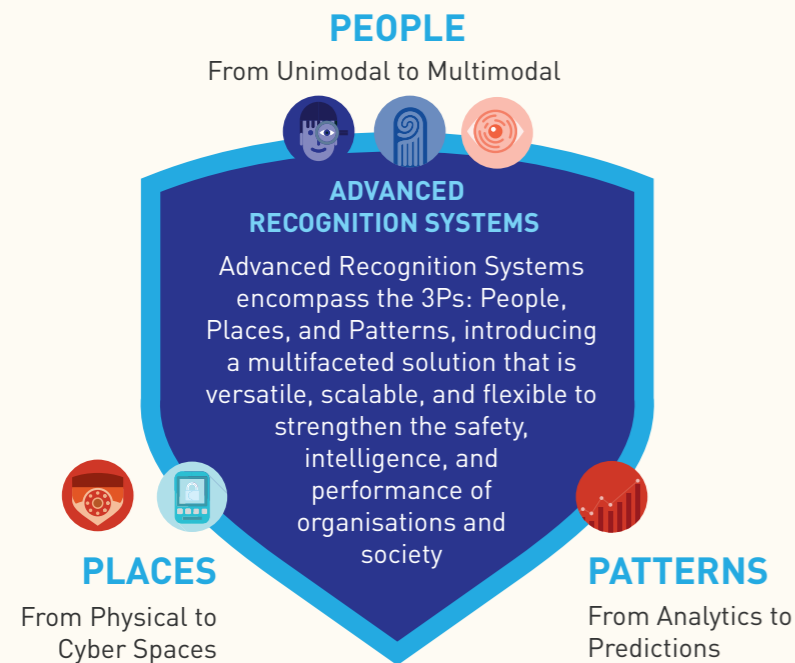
PEOPLE

From Unimodal to Multimodal

ADVANCED RECOGNITION SYSTEMS

Advanced Recognition Systems encompass the 3Ps: People, Places, and Patterns, introducing a multifaceted solution that is versatile, scalable, and flexible to strengthen the safety, intelligence, and performance of organisations and society

PLACES

From Physical to Cyber Spaces

PATTERNS

From Analytics to Predictions